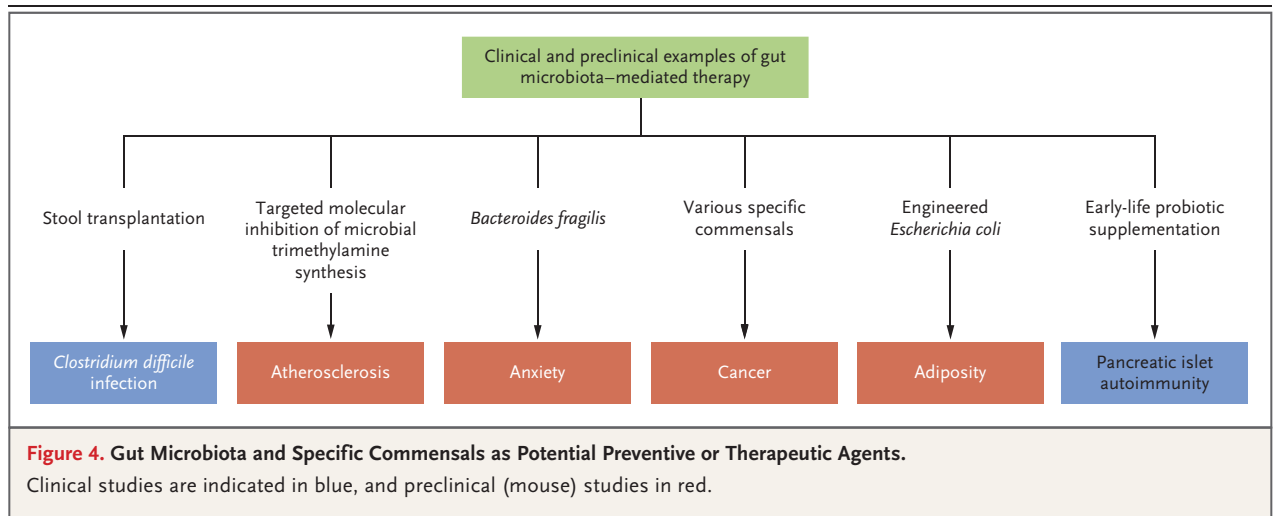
Clinical and preclinical examples of gut microbiota–mediated therapy

Stool transplantation

Targeted molecular inhibition of microbial trimethylamine synthesis

Bacteroides fragilis

Various specific commensals

Engineered Escherichia coli

Early-life probiotic supplementation

Clostridium difficile infection

Atherosclerosis

Anxiety

Cancer

Adiposity

Pancreatic islet autoimmunity

Figure 4. Gut Microbiota and Specific Commensals as Potential Preventive or Therapeutic Agents.

Clinical studies are indicated in blue, and preclinical (mouse) studies in red.